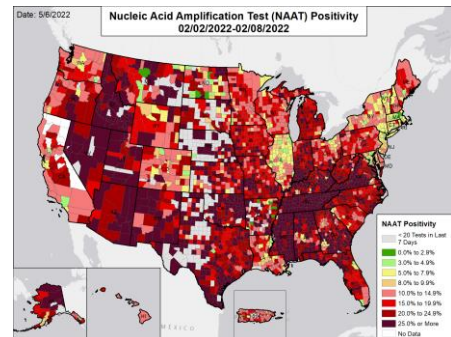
Date: 5/6/2022

Nucleic Acid Amplification Test (NAAT) Positivity
02/02/2022-02/08/2022

NAAT Positivity
< 20 Tests in Last 7 Days
0.0% to 2.9%
3.0% to 4.9%
5.0% to 7.9%
8.0% to 9.9%
10.0% to 14.9%
15.0% to 19.9%
20.0% to 24.9%
25.0% or More
No Data

MEXICO